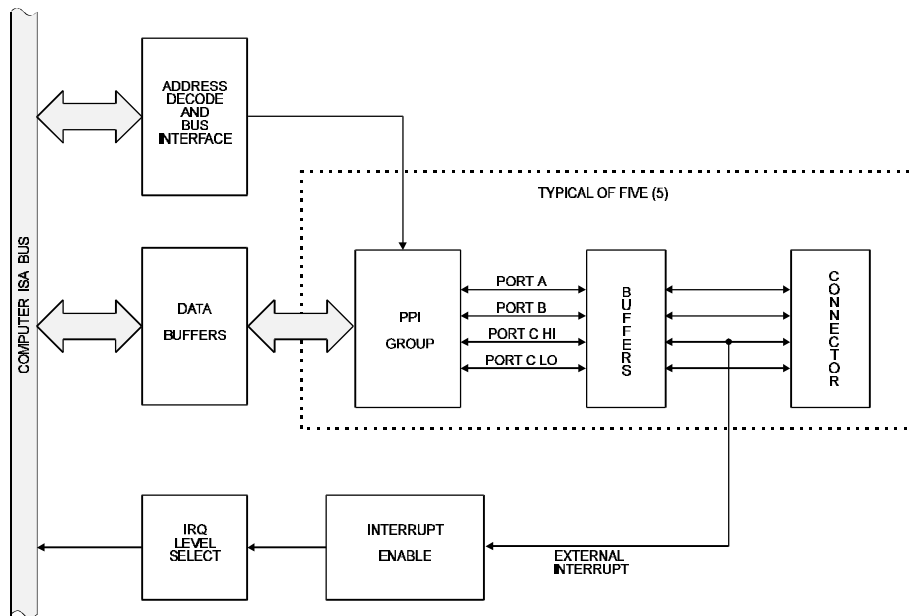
COMPUTER ISA BUS

ADDRESS DECODE AND BUS INTERFACE

TYPICAL OF FIVE (5)

DATA BUFFERS

PPI GROUP

PORT A
PORT B
PORT C HI
PORT C LO

BUFFERS

CONNECTOR

IRQ LEVEL SELECT

INTERRUPT ENABLE

EXTERNAL INTERRUPT